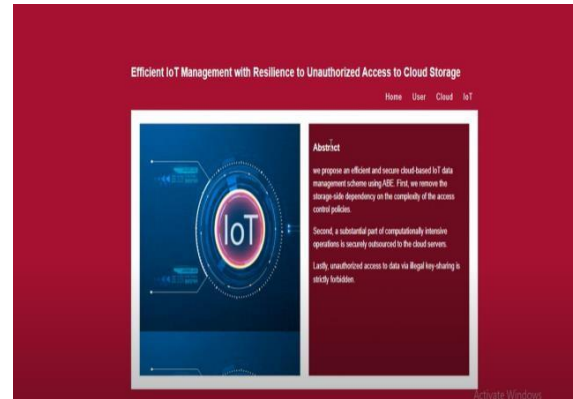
Efficient IoT Management with Resilience to Unauthorized Access to Cloud Storage

Home User Cloud IoT

IoT

Abstract

we propose an efficient and secure cloud-based IoT data management scheme using ABE. First, we remove the storage-side dependency on the complexity of the access control policies.

Second, a substantial part of computationally intensive operations is securely outsourced to the cloud servers.

Lastly, unauthorized access to data via illegal key-sharing is strictly forbidden.

Activate Windows